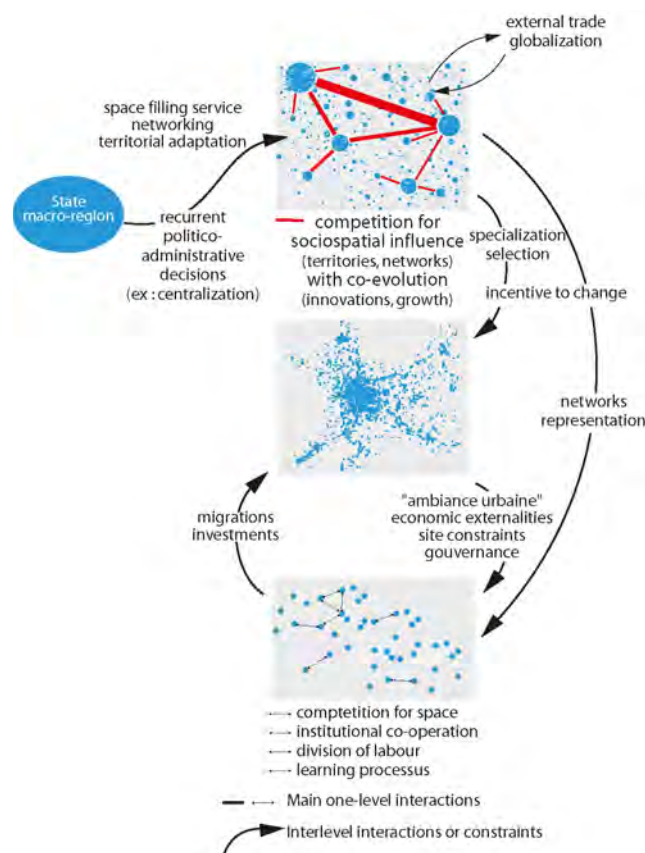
external trade
globalization

space filling service
networking
territorial adaptation

State
macro-region

recurrent
politico-
administrative
decisions
(ex : centralization)

competition for
sociospatial influence
(territories, networks)
with co-evolution
(innovations, growth)

specialization
selection

incentive to change

networks
representation

"ambiance urbaine"
economic externalities
site constraints
gouvernance

migrations
investments

comptetition for space
institutional co-operation
division of labour
learning processus

Main one-level interactions

Interlevel interactions or constraints